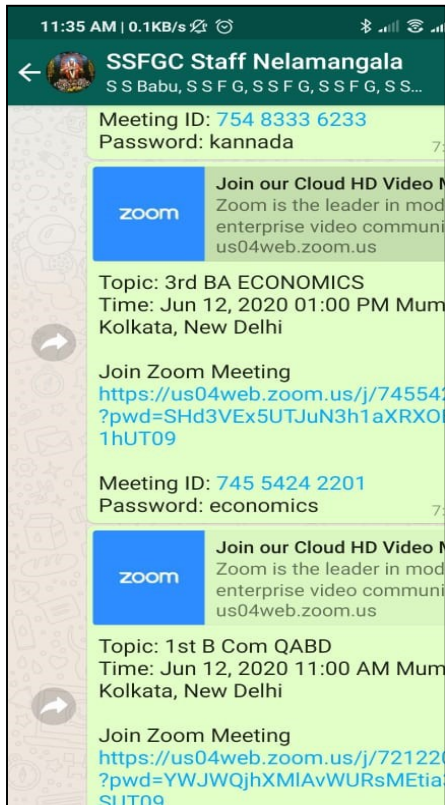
11:35 AM | 0.1KB/s

SSFGC Staff Nelamangala
S S Babu, S S F G, S S F G, S S F G, S S...

Meeting ID: 754 8333 6233
Password: kannada

zoom
Join our Cloud HD Video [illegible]
Zoom is the leader in mod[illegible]
enterprise video communi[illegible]
us04web.zoom.us

Topic: 3rd BA ECONOMICS
Time: Jun 12, 2020 01:00 PM Mum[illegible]
Kolkata, New Delhi

Join Zoom Meeting
https://us04web.zoom.us/j/745542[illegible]
?pwd=SHd3VEx5UTJuN3h1aXRXO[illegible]
1hUT09

Meeting ID: 745 5424 2201
Password: economics

zoom
Join our Cloud HD Video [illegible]
Zoom is the leader in mod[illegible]
enterprise video communi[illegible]
us04web.zoom.us

Topic: 1st B Com QABD
Time: Jun 12, 2020 11:00 AM Mum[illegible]
Kolkata, New Delhi

Join Zoom Meeting
https://us04web.zoom.us/j/72122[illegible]
?pwd=YWJWQjhXMlAvWURsMEtia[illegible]
SUT09